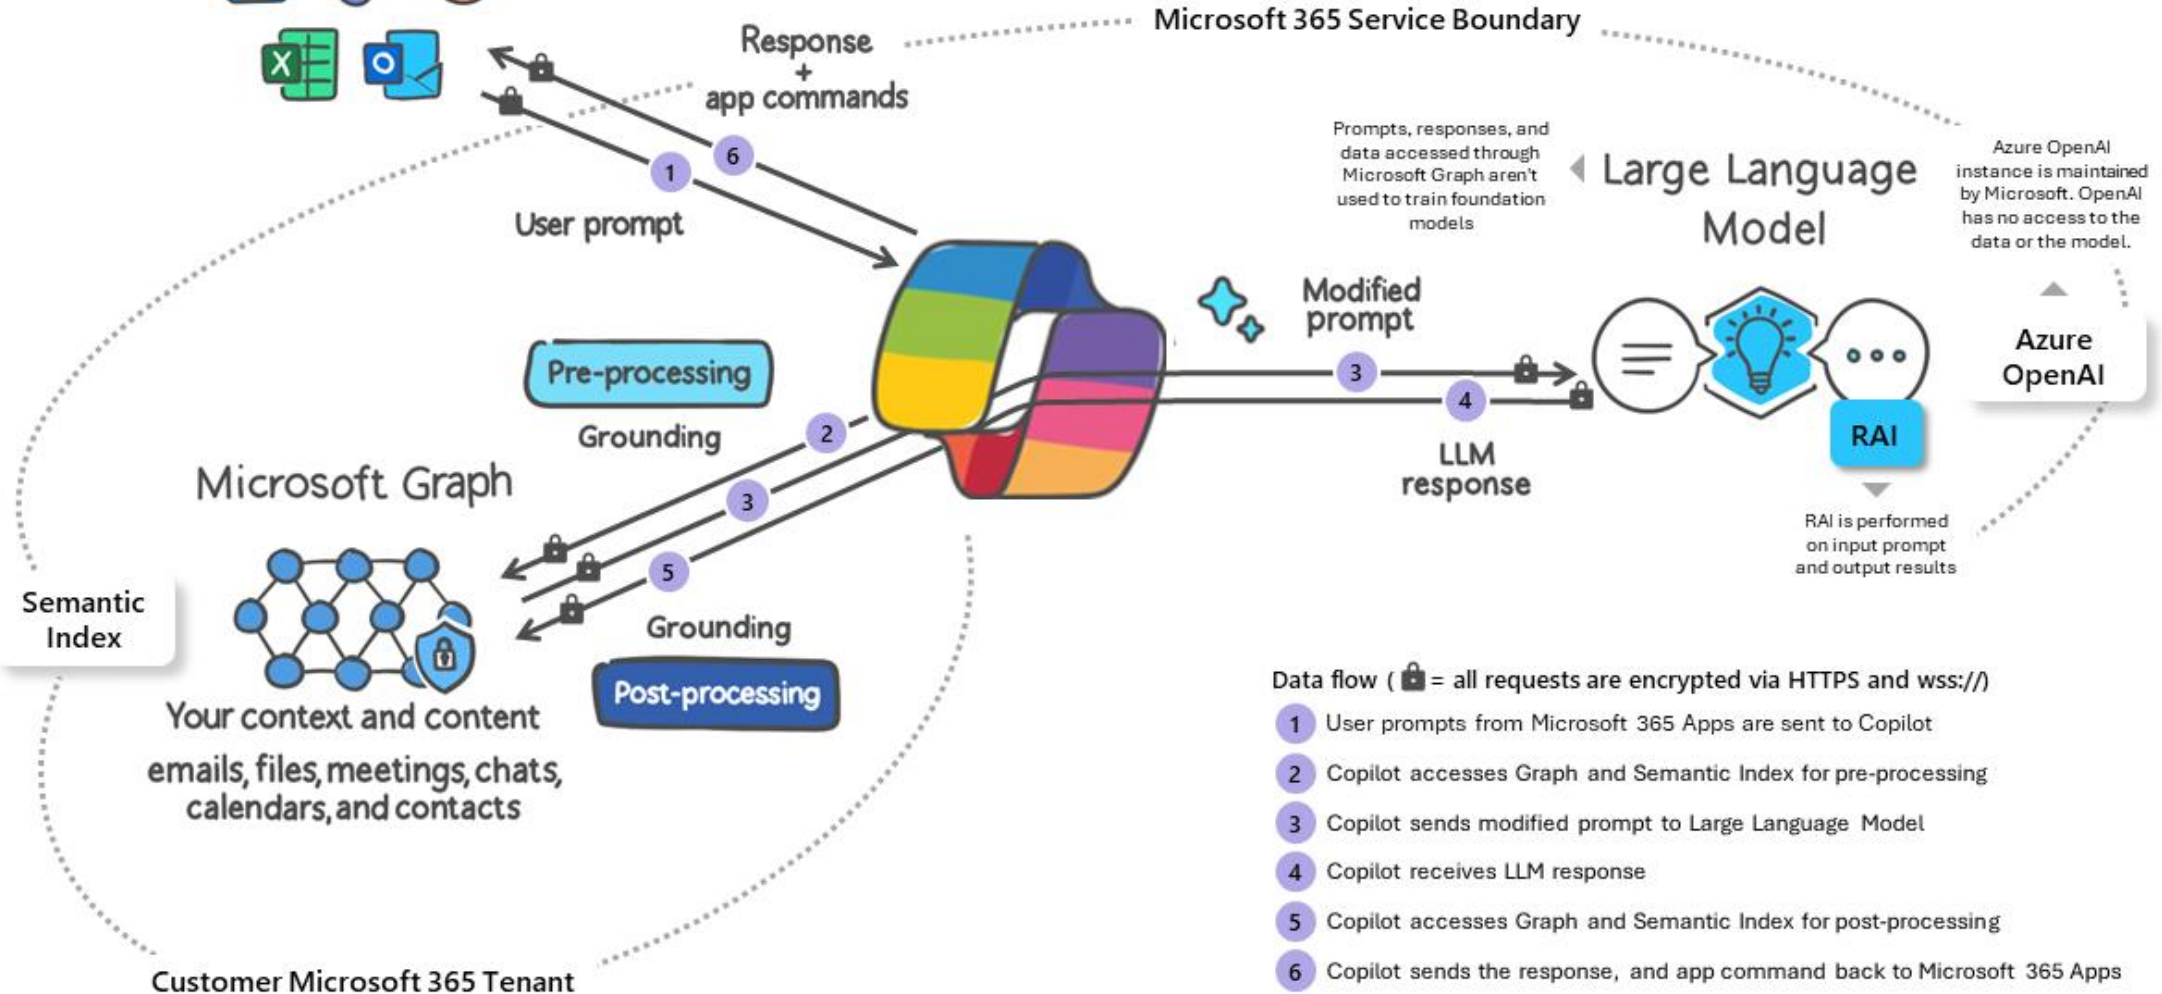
Microsoft 365 Service Boundary

Response
+
app commands

6

1

User prompt

Prompts, responses, and data accessed through Microsoft Graph aren't used to train foundation models

Large Language Model

Azure OpenAI instance is maintained by Microsoft. OpenAI has no access to the data or the model.

Azure OpenAI

Modified prompt

3

4

LLM response

RAI

RAI is performed on input prompt and output results

Pre-processing

Grounding

2

3

5

Microsoft Graph

Semantic Index

Grounding

Post-processing

Your context and content

emails, files, meetings, chats, calendars, and contacts

Customer Microsoft 365 Tenant

Data flow ( = all requests are encrypted via HTTPS and wss://)

1 User prompts from Microsoft 365 Apps are sent to Copilot

2 Copilot accesses Graph and Semantic Index for pre-processing

3 Copilot sends modified prompt to Large Language Model

4 Copilot receives LLM response

5 Copilot accesses Graph and Semantic Index for post-processing

6 Copilot sends the response, and app command back to Microsoft 365 Apps